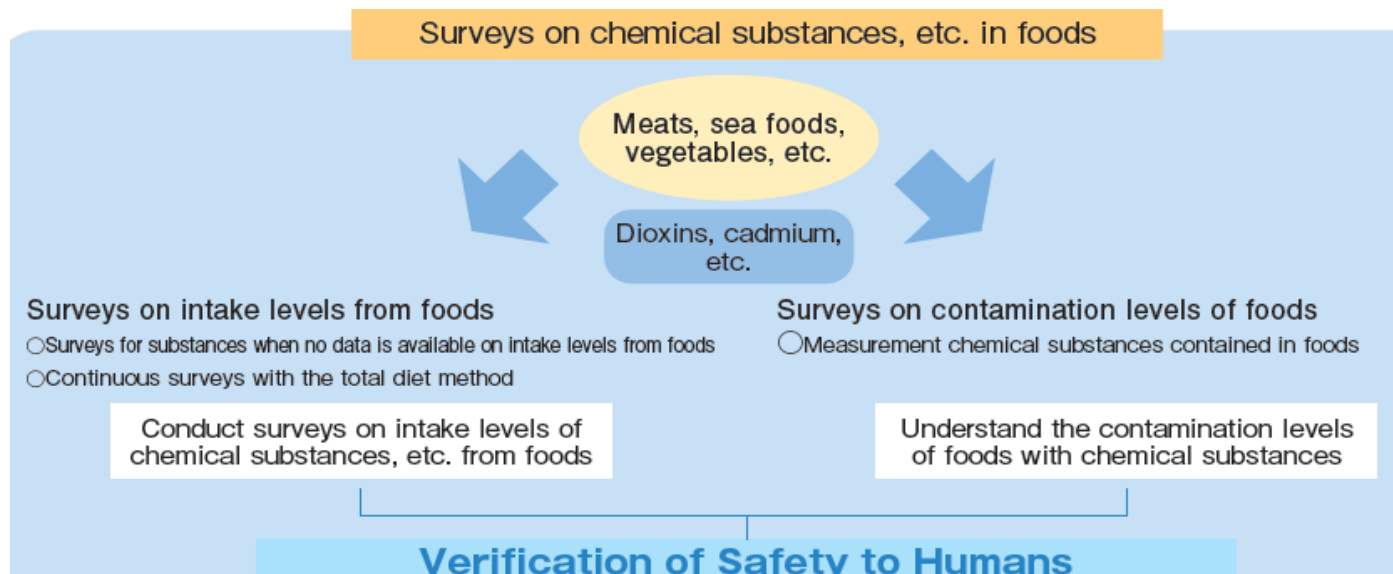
Surveys on chemical substances, etc. in foods

Meats, sea foods, vegetables, etc.

Dioxins, cadmium, etc.

Surveys on intake levels from foods

○Surveys for substances when no data is available on intake levels from foods

○Continuous surveys with the total diet method

Conduct surveys on intake levels of chemical substances, etc. from foods

Surveys on contamination levels of foods

○Measurement chemical substances contained in foods

Understand the contamination levels of foods with chemical substances

Verification of Safety to Humans